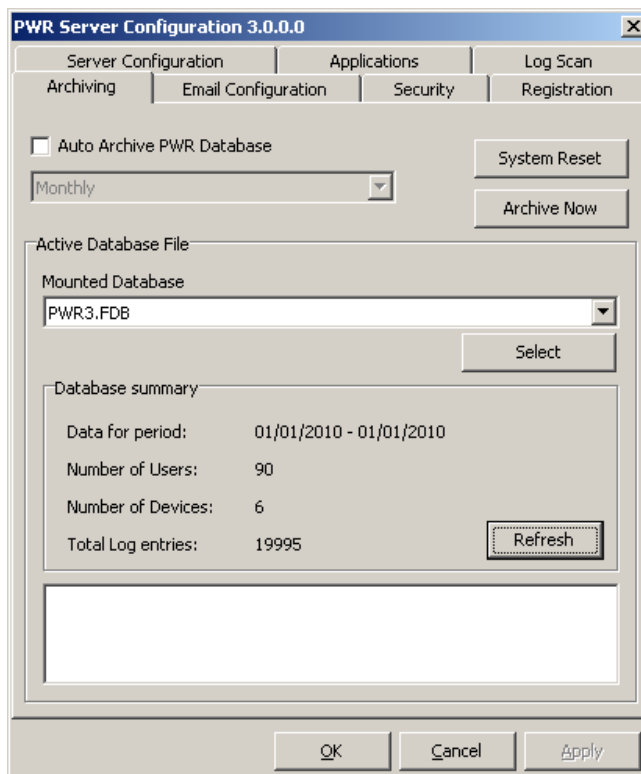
PWR Server Configuration 3.0.0.0

Server Configuration | Applications | Log Scan
Archiving | Email Configuration | Security | Registration

Auto Archive PWR Database

Monthly

System Reset

Archive Now

Active Database File

Mounted Database

PWR3.FDB

Select

Database summary

Data for period: 01/01/2010 - 01/01/2010

Number of Users: 90

Number of Devices: 6

Total Log entries: 19995

Refresh

OK Cancel Apply